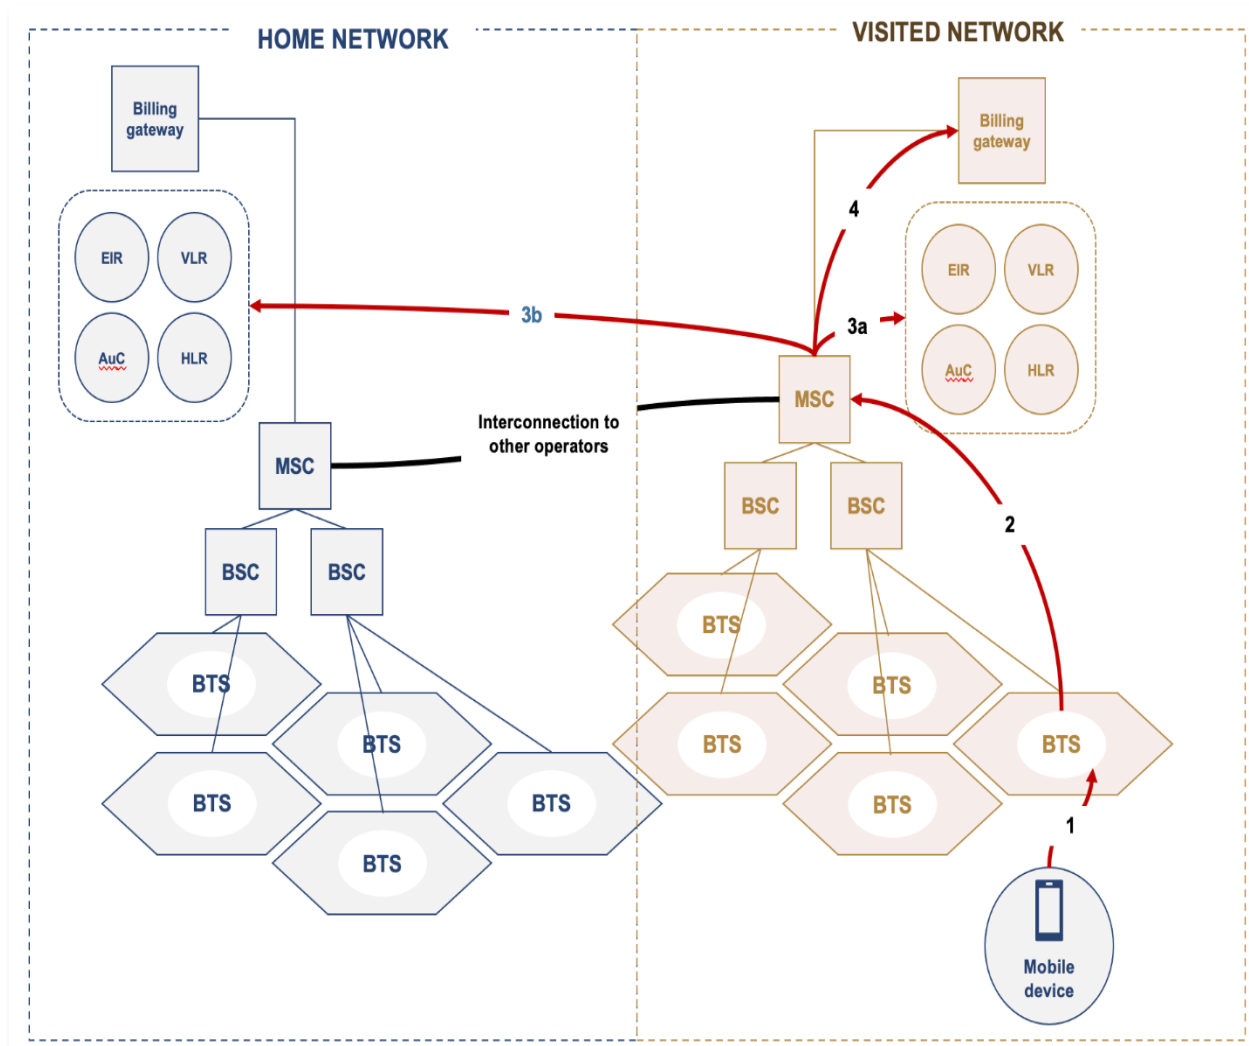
HOME NETWORK

VISITED NETWORK

Billing gateway

EIR
VLR
AuC
HLR

3b

MSC

Interconnection to other operators

BSC
BSC

BTS
BTS
BTS
BTS
BTS
BTS

Billing gateway

4

EIR
VLR
AuC
HLR

3a

MSC

BSC
BSC

2

BTS
BTS
BTS
BTS
BTS
BTS

1

Mobile device